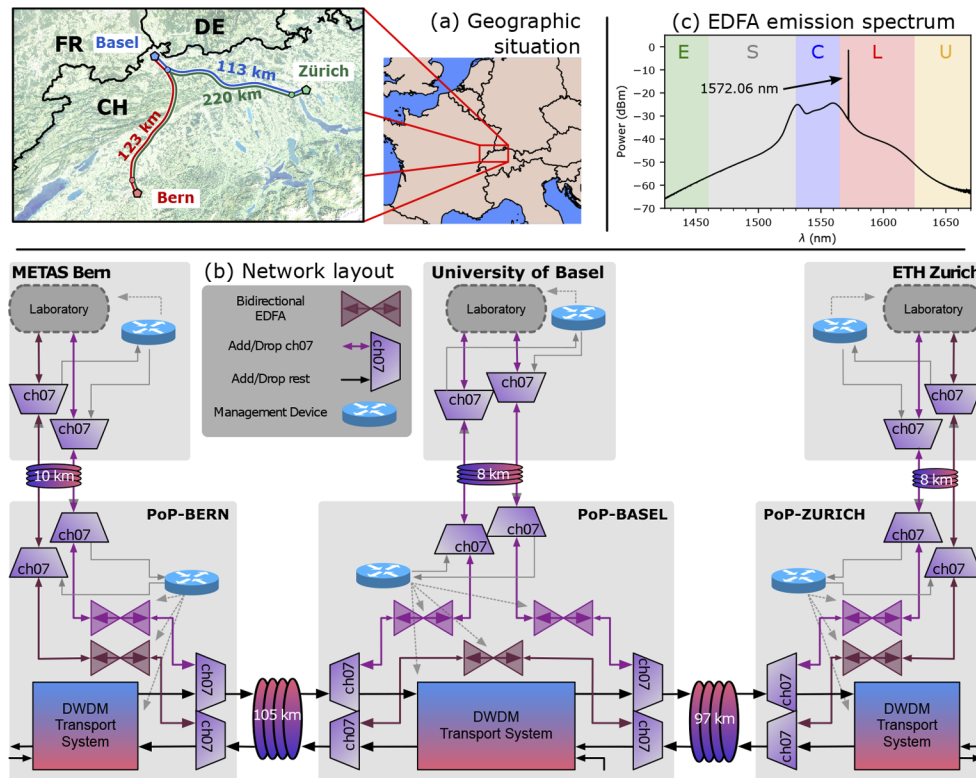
FR
DE
Basel
113 km
Zürich
220 km
CH
123 km
Bern

(a) Geographic situation

(c) EDFA emission spectrum

E S C L U

1572.06 nm

Power (dBm)
0
−10
−20
−30
−40
−50
−60
−70
1450 1500 1550 1600 1650
$\lambda$ (nm)

METAS Bern
Laboratory
ch07
ch07
10 km

(b) Network layout
Bidirectional EDFA
Add/Drop ch07
ch07
Add/Drop rest
Management Device

University of Basel
Laboratory
ch07
ch07
8 km

ETH Zurich
Laboratory
ch07
ch07
8 km

PoP-BERN
ch07
ch07
ch07
ch07
DWDM Transport System
105 km

PoP-BASEL
ch07
ch07
ch07
ch07
ch07
ch07
DWDM Transport System
97 km

PoP-ZURICH
ch07
ch07
ch07
ch07
DWDM Transport System